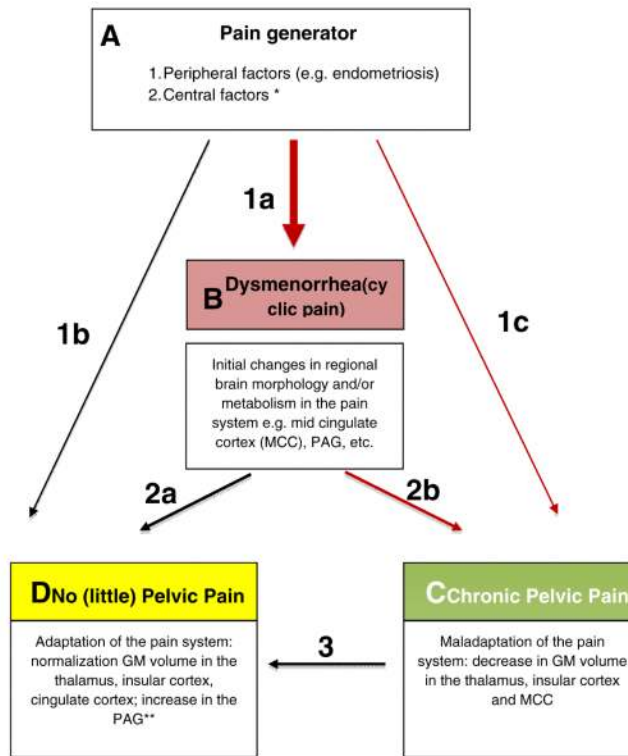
A Pain generator

1. Peripheral factors (e.g. endometriosis)
2. Central factors *

1a

1b

1c

B Dysmenorrhea(cyclic pain)

Initial changes in regional brain morphology and/or metabolism in the pain system e.g. mid cingulate cortex (MCC), PAG, etc.

2a

2b

D No (little) Pelvic Pain

Adaptation of the pain system: normalization GM volume in the thalamus, insular cortex, cingulate cortex; increase in the PAG**

3

C Chronic Pelvic Pain

Maladaptation of the pain system: decrease in GM volume in the thalamus, insular cortex and MCC